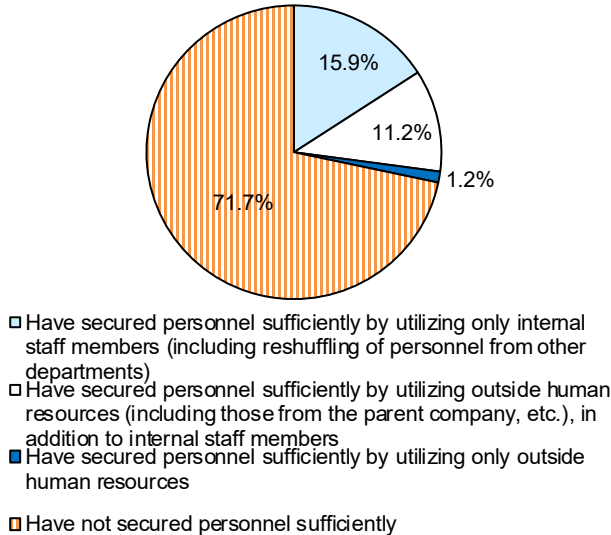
15.9%

11.2%

1.2%

71.7%

Have secured personnel sufficiently by utilizing only internal staff members (including reshuffling of personnel from other departments)

Have secured personnel sufficiently by utilizing outside human resources (including those from the parent company, etc.), in addition to internal staff members

Have secured personnel sufficiently by utilizing only outside human resources

Have not secured personnel sufficiently